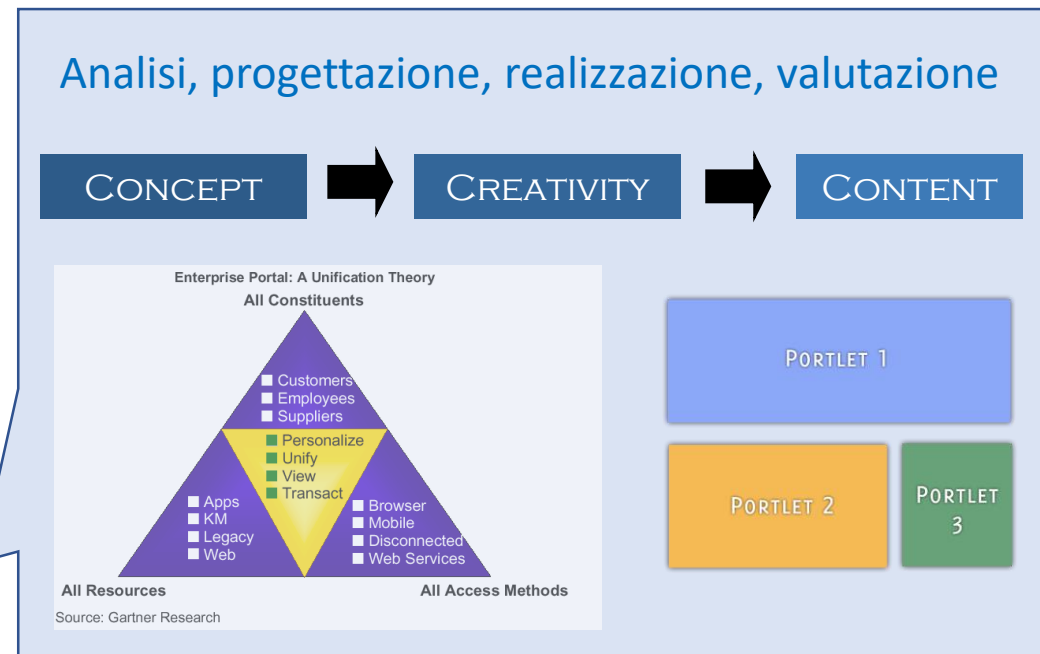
Analisi, progettazione, realizzazione, valutazione

Concept

Creativity

Content

Enterprise Portal: A Unification Theory

All Constituents

Customers
Employees
Suppliers

Personalize
Unify
View
Transact

Apps
KM
Legacy
Web

Browser
Mobile
Disconnected
Web Services

All Resources

All Access Methods

Source: Gartner Research

Portlet 1

Portlet 2

Portlet 3